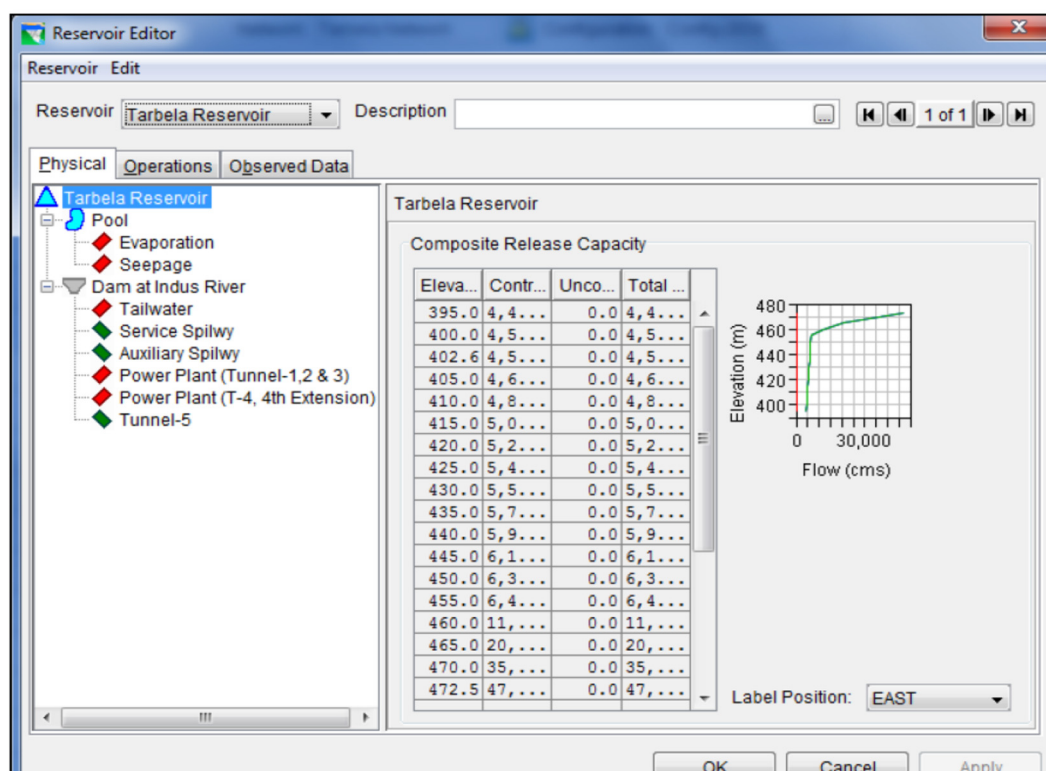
Reservoir Editor

Reservoir Edit

Reservoir Tarbela Reservoir Description ... 1 of 1

Physical Operations Observed Data

Tarbela Reservoir
Pool
Evaporation
Seepage
Dam at Indus River
Tailwater
Service Spilwy
Auxiliary Spilwy
Power Plant (Tunnel-1,2 & 3)
Power Plant (T-4, 4th Extension)
Tunnel-5

Tarbela Reservoir

Composite Release Capacity

| Eleva... | Contr... | Unco... | Total ... |
|---|---|---|---|
| 395.0 | 4,4... | 0.0 | 4,4... |
| 400.0 | 4,5... | 0.0 | 4,5... |
| 402.6 | 4,5... | 0.0 | 4,5... |
| 405.0 | 4,6... | 0.0 | 4,6... |
| 410.0 | 4,8... | 0.0 | 4,8... |
| 415.0 | 5,0... | 0.0 | 5,0... |
| 420.0 | 5,2... | 0.0 | 5,2... |
| 425.0 | 5,4... | 0.0 | 5,4... |
| 430.0 | 5,5... | 0.0 | 5,5... |
| 435.0 | 5,7... | 0.0 | 5,7... |
| 440.0 | 5,9... | 0.0 | 5,9... |
| 445.0 | 6,1... | 0.0 | 6,1... |
| 450.0 | 6,3... | 0.0 | 6,3... |
| 455.0 | 6,4... | 0.0 | 6,4... |
| 460.0 | 11,... | 0.0 | 11,... |
| 465.0 | 20,... | 0.0 | 20,... |
| 470.0 | 35,... | 0.0 | 35,... |
| 472.5 | 47,... | 0.0 | 47,... |

480
460
440
420
400
Elevation (m)
0 30,000
Flow (cms)

Label Position: EAST

OK Cancel Apply